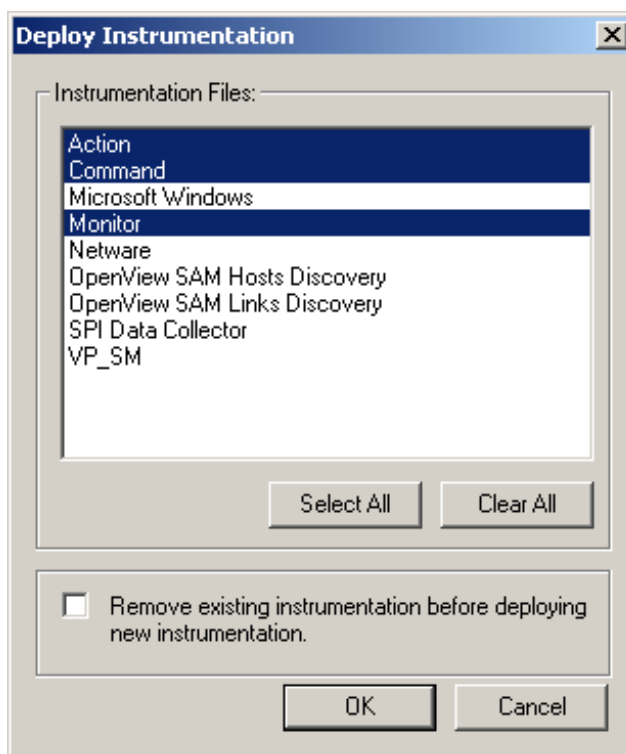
Deploy Instrumentation

Instrumentation Files:

Action
Command
Microsoft Windows
Monitor
Netware
OpenView SAM Hosts Discovery
OpenView SAM Links Discovery
SPI Data Collector
VP_SM

Select All

Clear All

Remove existing instrumentation before deploying new instrumentation.

OK

Cancel